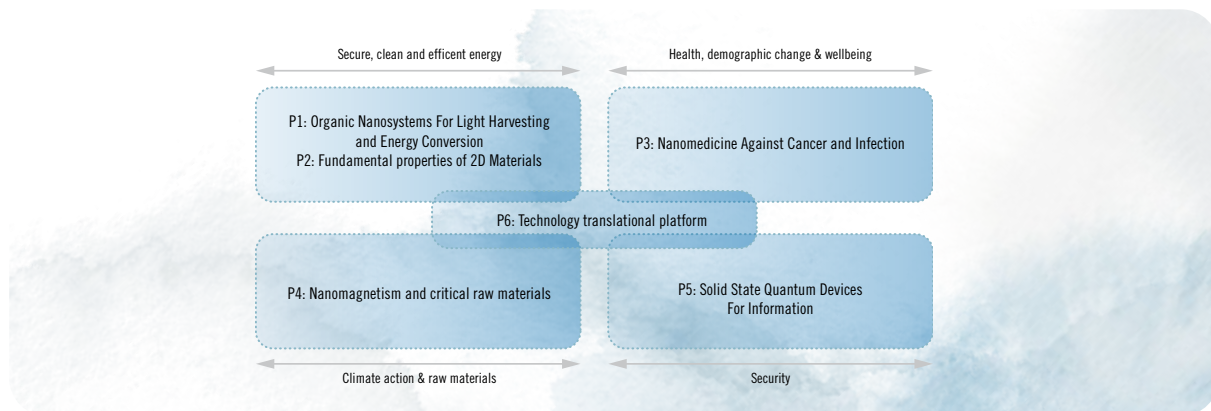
Secure, clean and efficent energy

Health, demographic change & wellbeing

P1: Organic Nanosystems For Light Harvesting and Energy Conversion
P2: Fundamental properties of 2D Materials

P3: Nanomedicine Against Cancer and Infection

P6: Technology translational platform

P4: Nanomagnetism and critical raw materials

P5: Solid State Quantum Devices For Information

Climate action & raw materials

Security